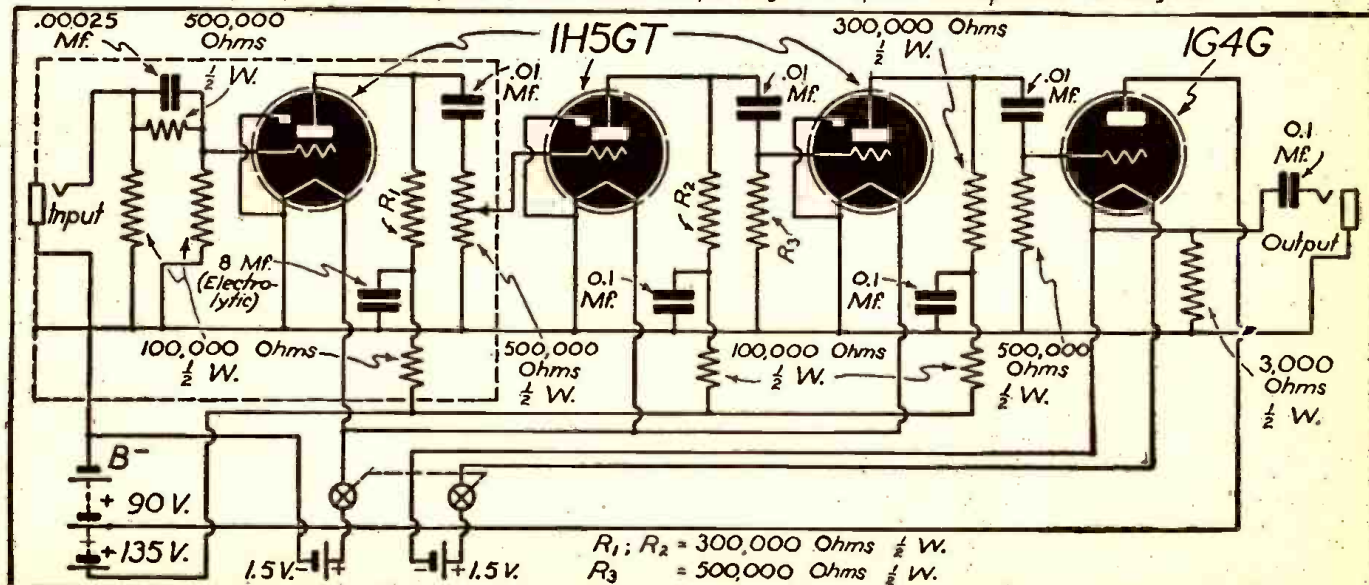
.00025 Mf.

500,000 Ohms

$\frac{1}{2}$ W.

1H5GT

300,000 Ohms $\frac{1}{2}$ W.

1G4G

.01 Mf.

.01 Mf.

.01 Mf.

0.1 Mf.

Input

Output

$R_1$

$R_2$

$R_3$

8 Mf. (Electrolytic)

0.1 Mf.

0.1 Mf.

100,000 Ohms $\frac{1}{2}$ W.

500,000 Ohms $\frac{1}{2}$ W.

100,000 Ohms $\frac{1}{2}$ W.

500,000 Ohms $\frac{1}{2}$ W.

3,000 Ohms $\frac{1}{2}$ W.

B-

+ 90 V.

+135 V.

1.5 V.

+

-

+1.5 V.

$R_1$; $R_2$ = 300,000 Ohms $\frac{1}{2}$ W.
$R_3$ = 500,000 Ohms $\frac{1}{2}$ W.